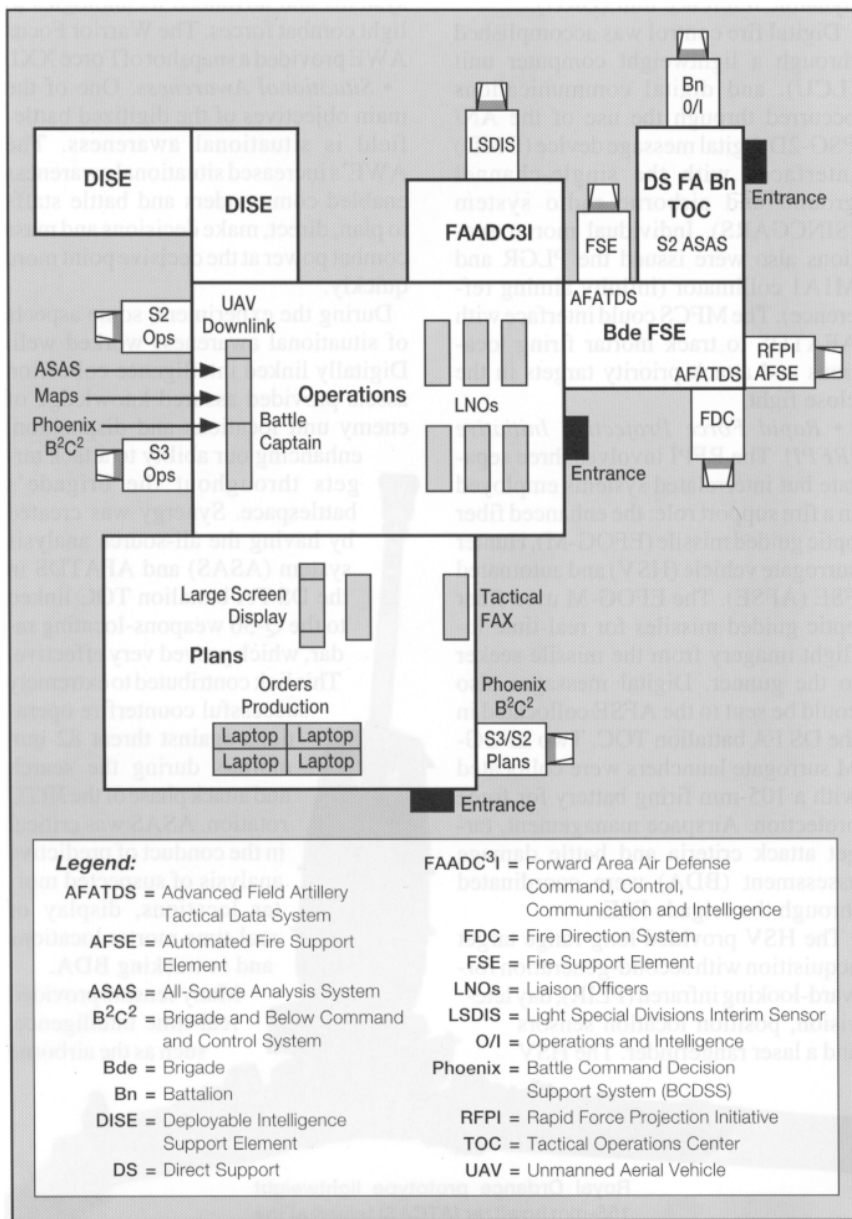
DISE

DISE

LSDIS

Bn O/I

DS FA Bn TOC

Entrance

S2 ASAS

FAADC3I

FSE

AFATDS

Bde FSE

RFPI AFSE

AFATDS

FDC

S2 Ops

UAV Downlink

ASAS

Maps

Phoenix $B^2C^2$

Operations

Battle Captain

S3 Ops

LNOs

Entrance

Large Screen Display

Tactical FAX

Plans

Orders Production

Phoenix $B^2C^2$

| Laptop | Laptop |
|---|---|
| Laptop | Laptop |

S3/S2 Plans

Entrance

Legend:

AFATDS = Advanced Field Artillery Tactical Data System

AFSE = Automated Fire Support Element

ASAS = All-Source Analysis System

$B^2C^2$ = Brigade and Below Command and Control System

Bde = Brigade

Bn = Battalion

DISE = Deployable Intelligence Support Element

DS = Direct Support

FAADC$^3$I = Forward Area Air Defense Command, Control, Communication and Intelligence

FDC = Fire Direction System

FSE = Fire Support Element

LNOs = Liaison Officers

LSDIS = Light Special Divisions Interim Sensor

O/I = Operations and Intelligence

Phoenix = Battle Command Decision Support System (BCDSS)

RFPI = Rapid Force Projection Initiative

TOC = Tactical Operations Center

UAV = Unmanned Aerial Vehicle